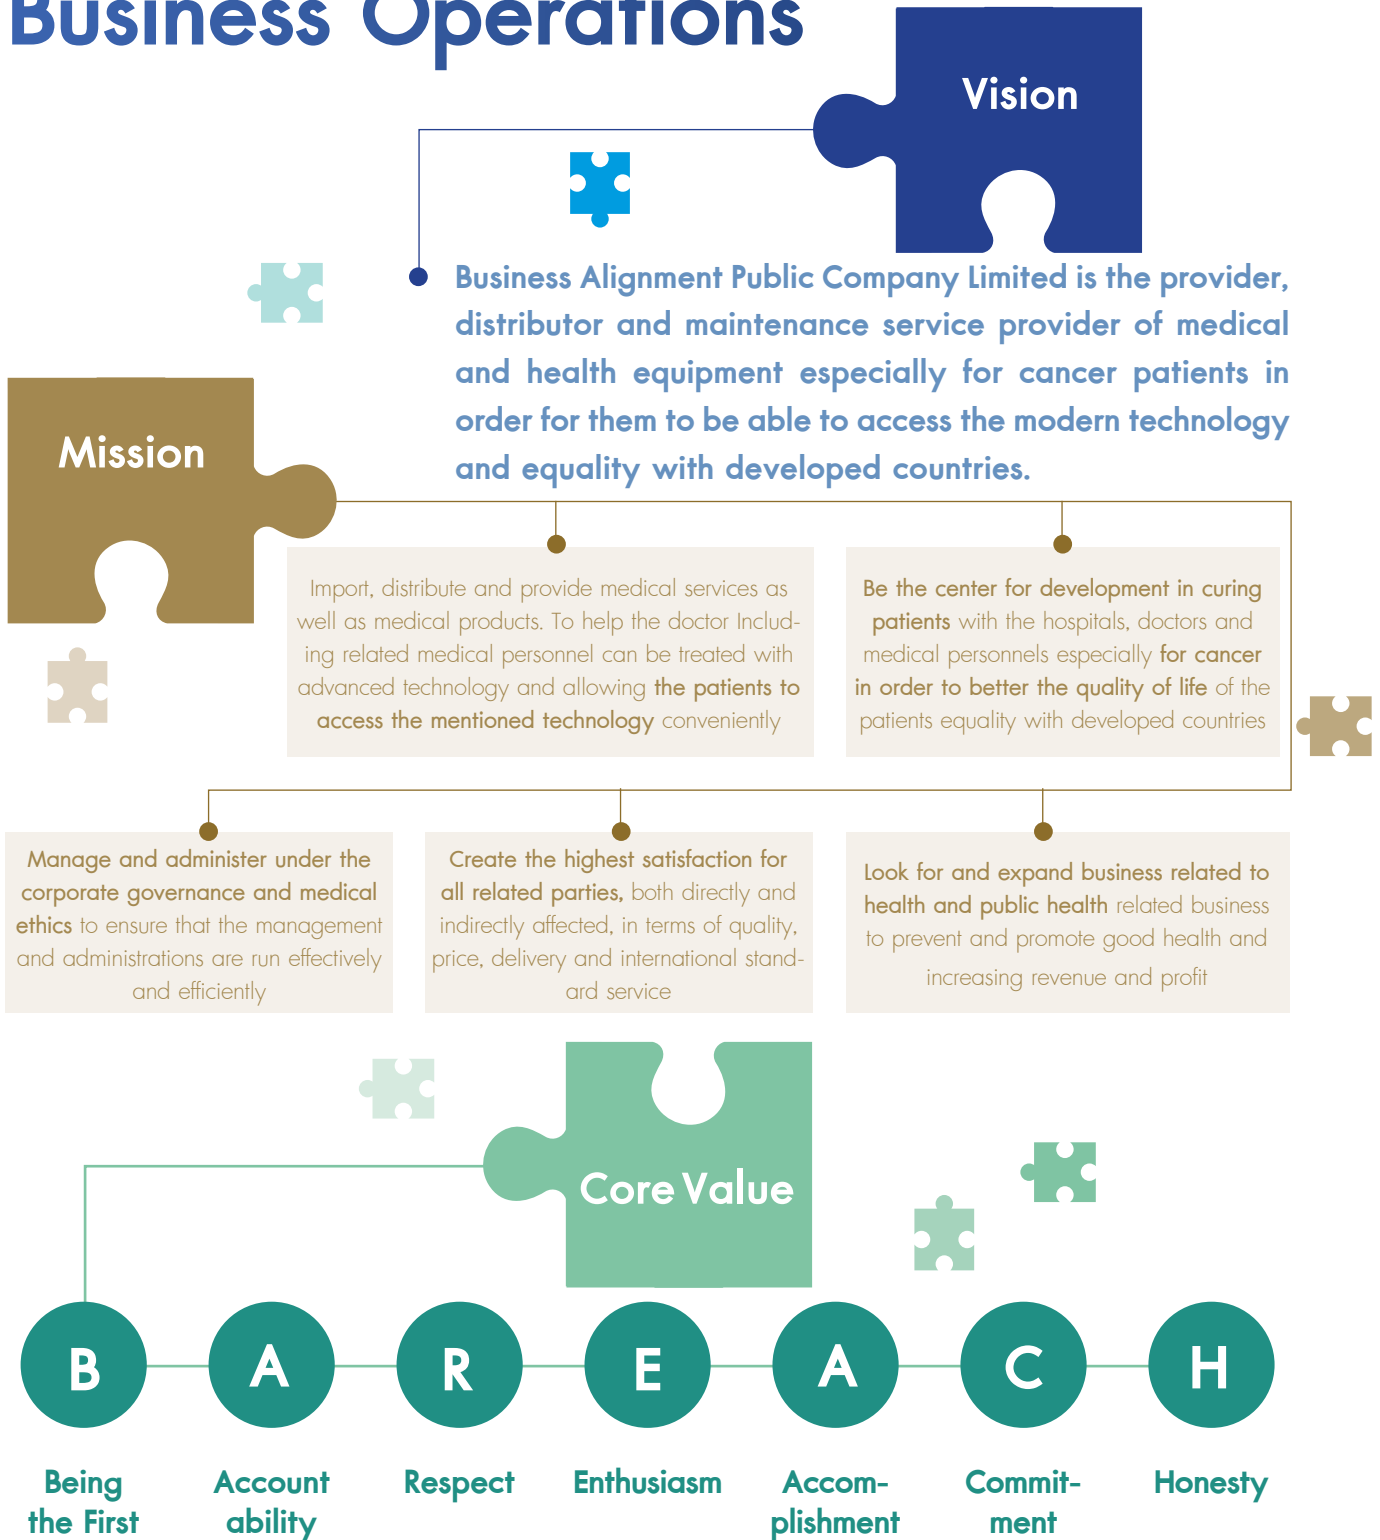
Business Operations

Vision

Business Alignment Public Company Limited is the provider, distributor and maintenance service provider of medical and health equipment especially for cancer patients in order for them to be able to access the modern technology and equality with developed countries.

Mission

Import, distribute and provide medical services as well as medical products. To help the doctor Including related medical personnel can be treated with advanced technology and allowing the patients to access the mentioned technology conveniently

Be the center for development in curing patients with the hospitals, doctors and medical personnels especially for cancer in order to better the quality of life of the patients equality with developed countries

Manage and administer under the corporate governance and medical ethics to ensure that the management and administrations are run effectively and efficiently

Create the highest satisfaction for all related parties, both directly and indirectly affected, in terms of quality, price, delivery and international standard service

Look for and expand business related to health and public health related business to prevent and promote good health and increasing revenue and profit

Core Value

B A R E A C H

Being the First

Account ability

Respect

Enthusiasm

Accomplishment

Commitment

Honesty